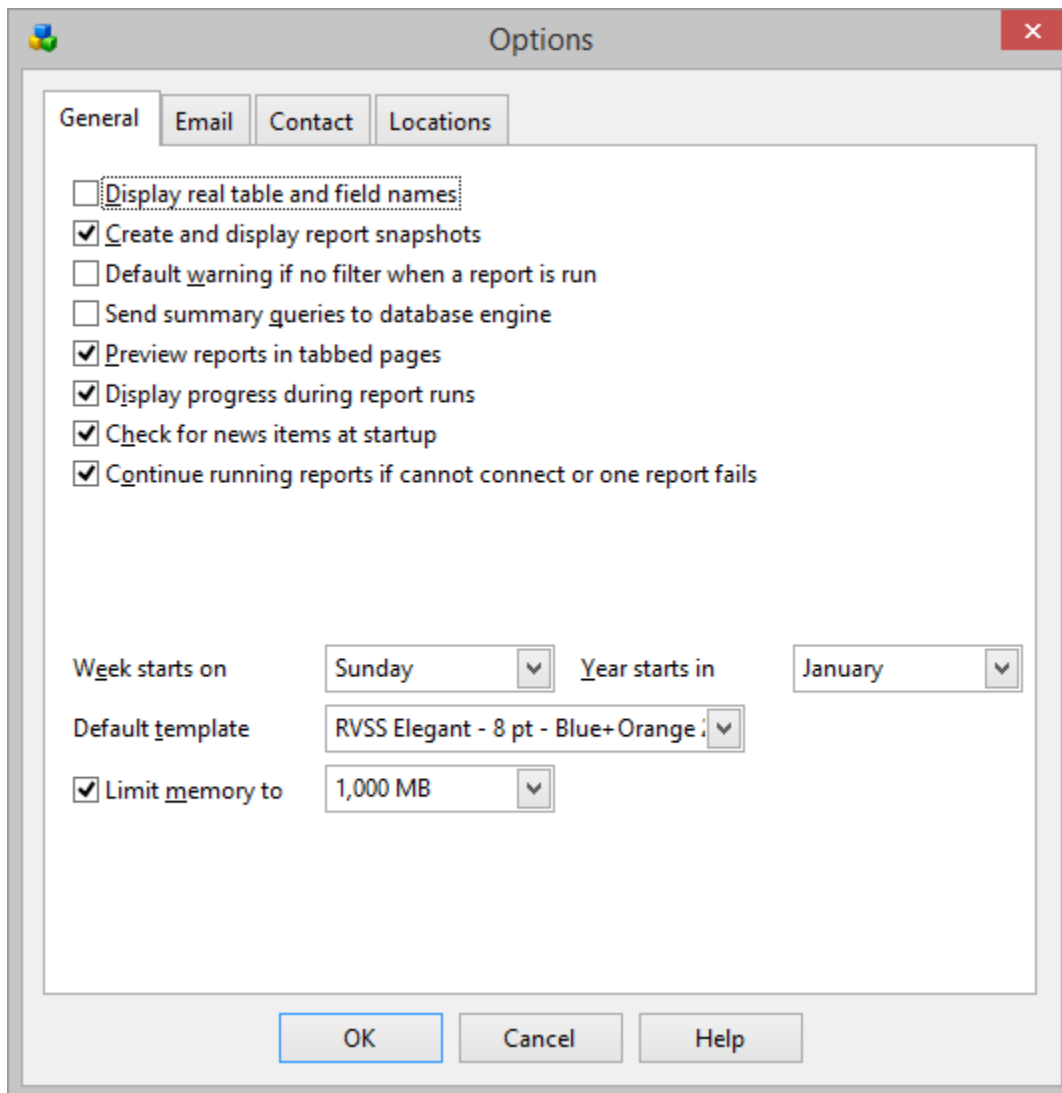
Options

General
Email
Contact
Locations

Display real table and field names
Create and display report snapshots
Default warning if no filter when a report is run
Send summary queries to database engine
Preview reports in tabbed pages
Display progress during report runs
Check for news items at startup
Continue running reports if cannot connect or one report fails

Week starts on
Sunday
Year starts in
January
Default template
RVSS Elegant - 8 pt - Blue+Orange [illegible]
Limit memory to
1,000 MB

OK
Cancel
Help